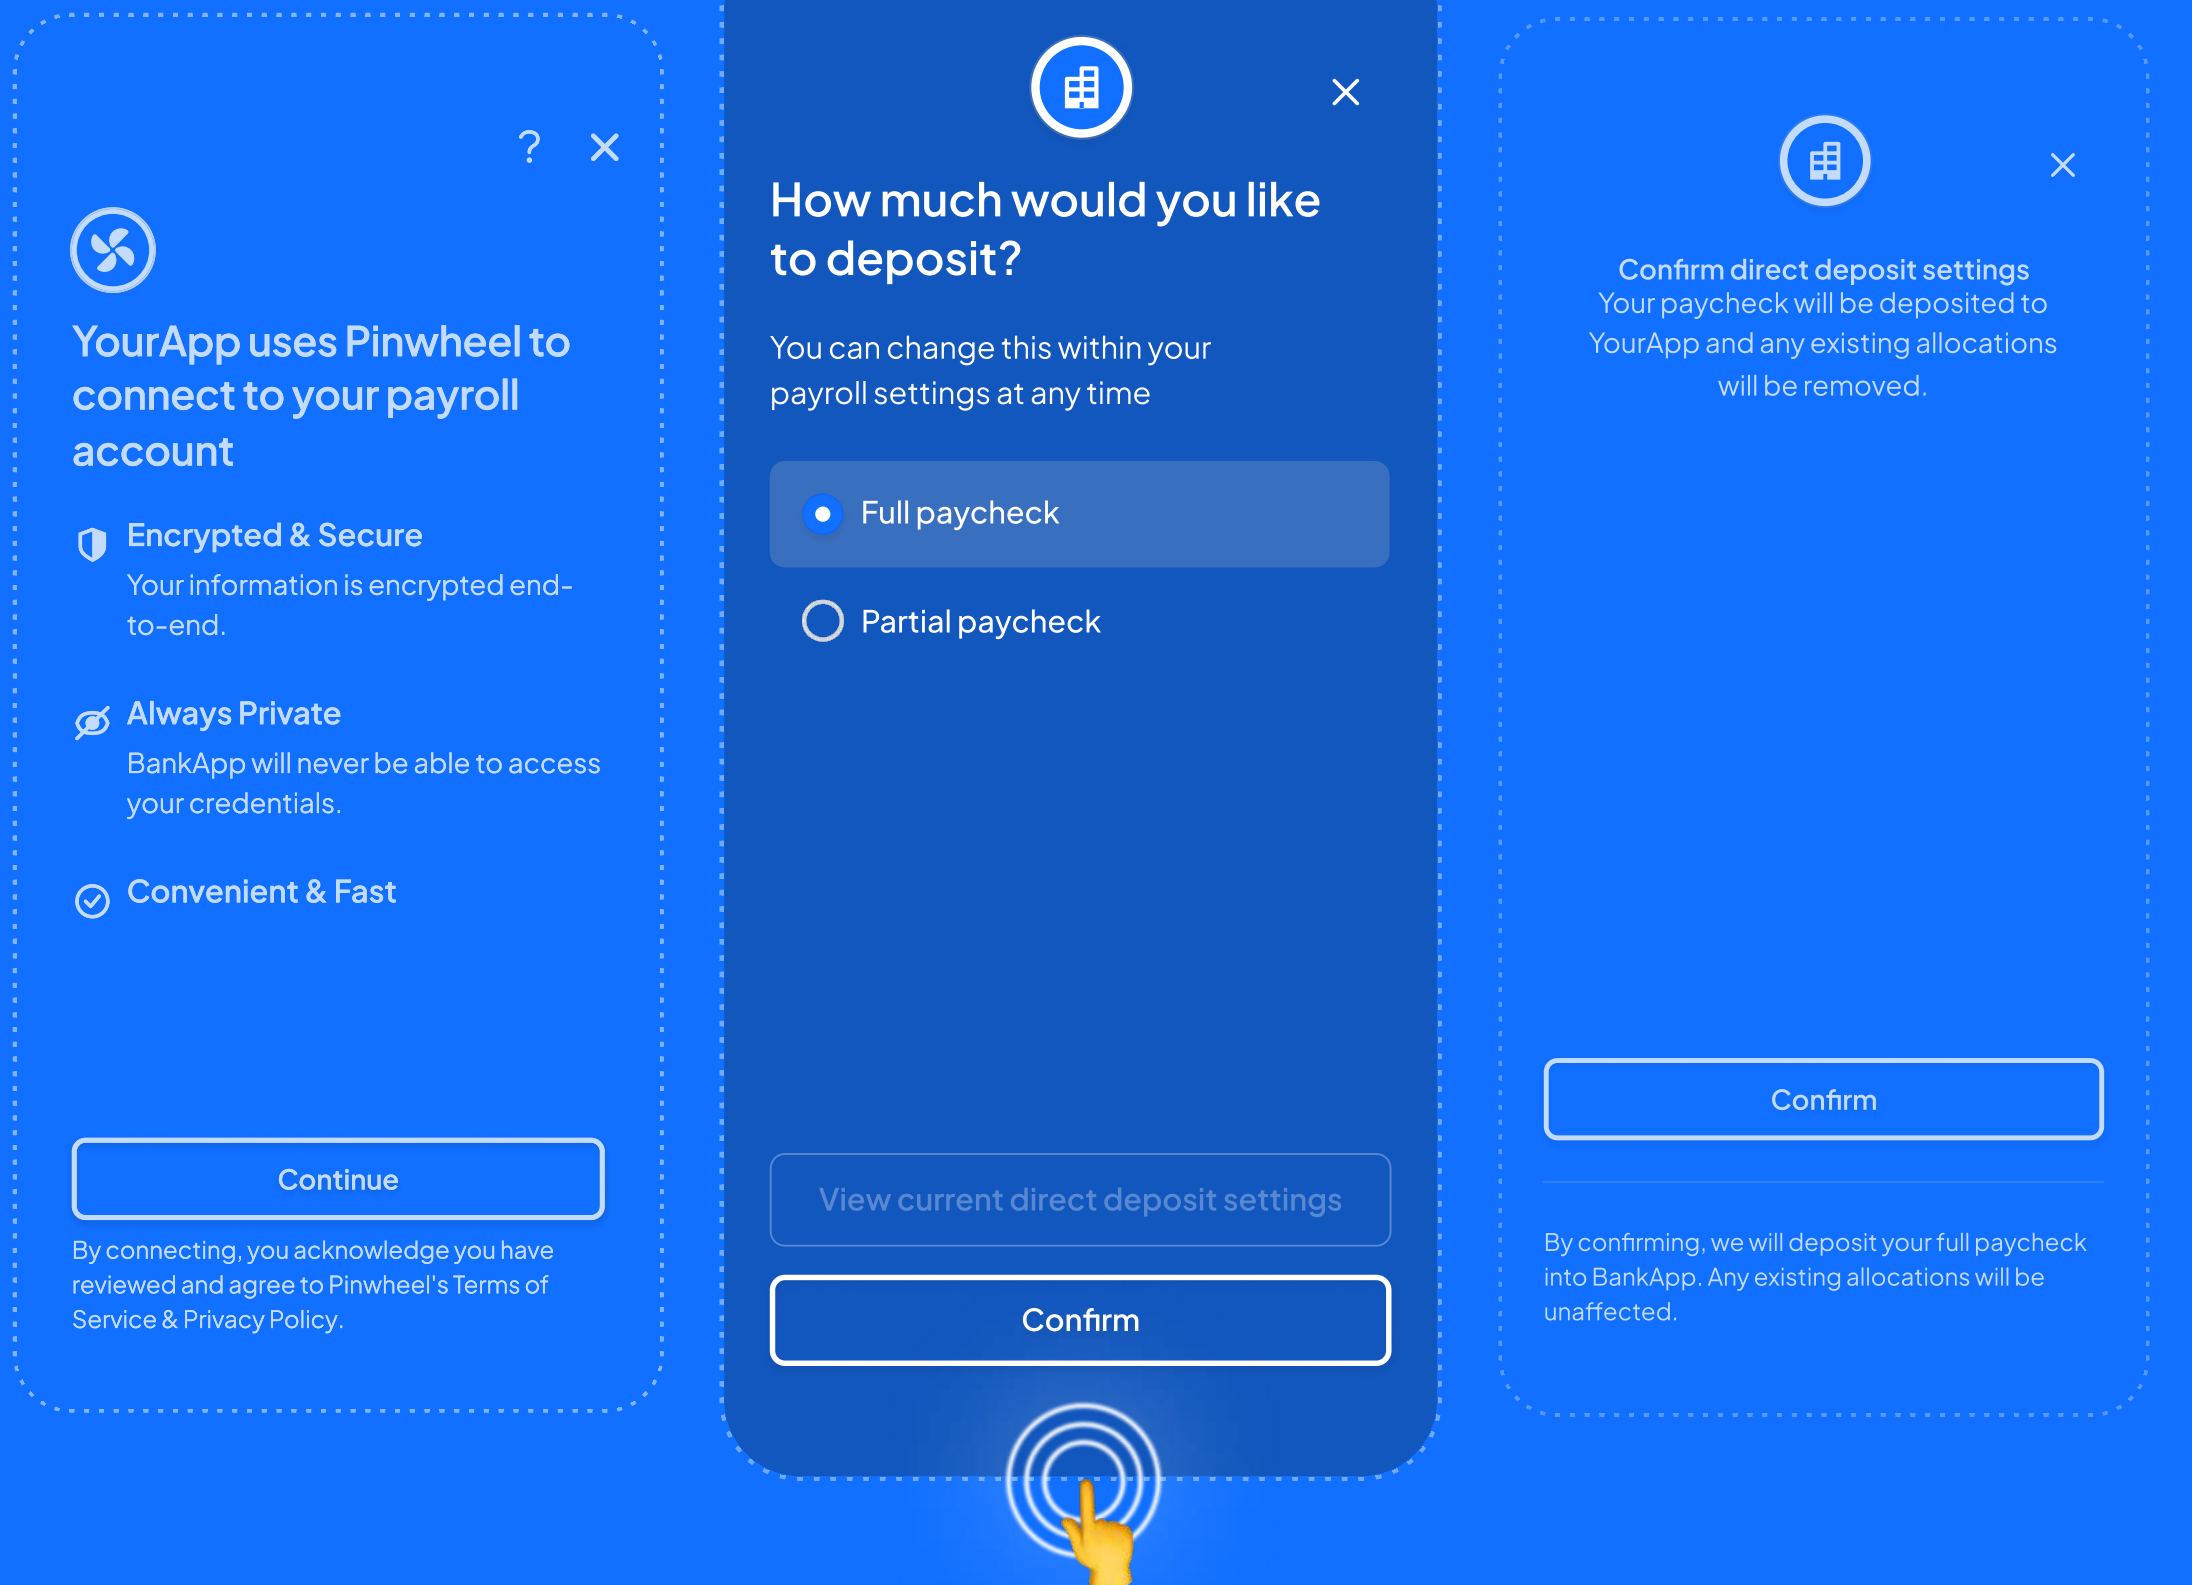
?

YourApp uses Pinwheel to connect to your payroll account

Encrypted & Secure
Your information is encrypted end-to-end.

Always Private
BankApp will never be able to access your credentials.

Convenient & Fast

Continue

By connecting, you acknowledge you have reviewed and agree to Pinwheel's Terms of Service & Privacy Policy.

How much would you like to deposit?

You can change this within your payroll settings at any time

Full paycheck

Partial paycheck

View current direct deposit settings

Confirm

Confirm direct deposit settings
Your paycheck will be deposited to YourApp and any existing allocations will be removed.

Confirm

By confirming, we will deposit your full paycheck into BankApp. Any existing allocations will be unaffected.